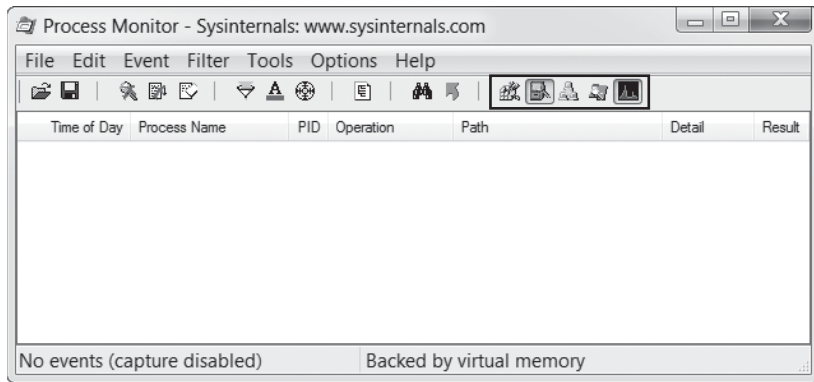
Process Monitor - Sysinternals: www.sysinternals.com

File Edit Event Filter Tools Options Help

| Time of Day | Process Name | PID | Operation | Path | Detail | Result |
|---|---|---|---|---|---|---|

No events (capture disabled) Backed by virtual memory